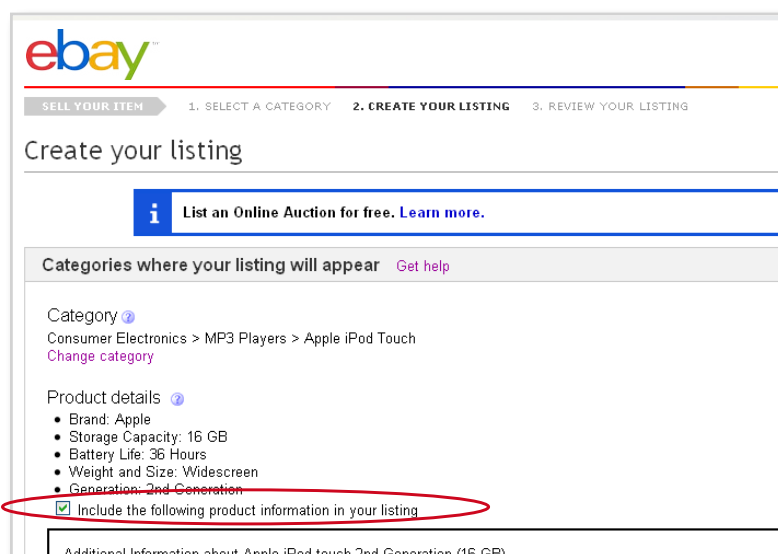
ebay

SELL YOUR ITEM   1. SELECT A CATEGORY   2. CREATE YOUR LISTING   3. REVIEW YOUR LISTING

Create your listing

i List an Online Auction for free. Learn more.

Categories where your listing will appear   Get help

Category

Consumer Electronics > MP3 Players > Apple iPod Touch

Change category

Product details

- Brand: Apple
- Storage Capacity: 16 GB
- Battery Life: 36 Hours
- Weight and Size: Widescreen
- Generation: 2nd Generation

Include the following product information in your listing

Additional Information about Apple iPod touch 2nd Generation (16 GB)